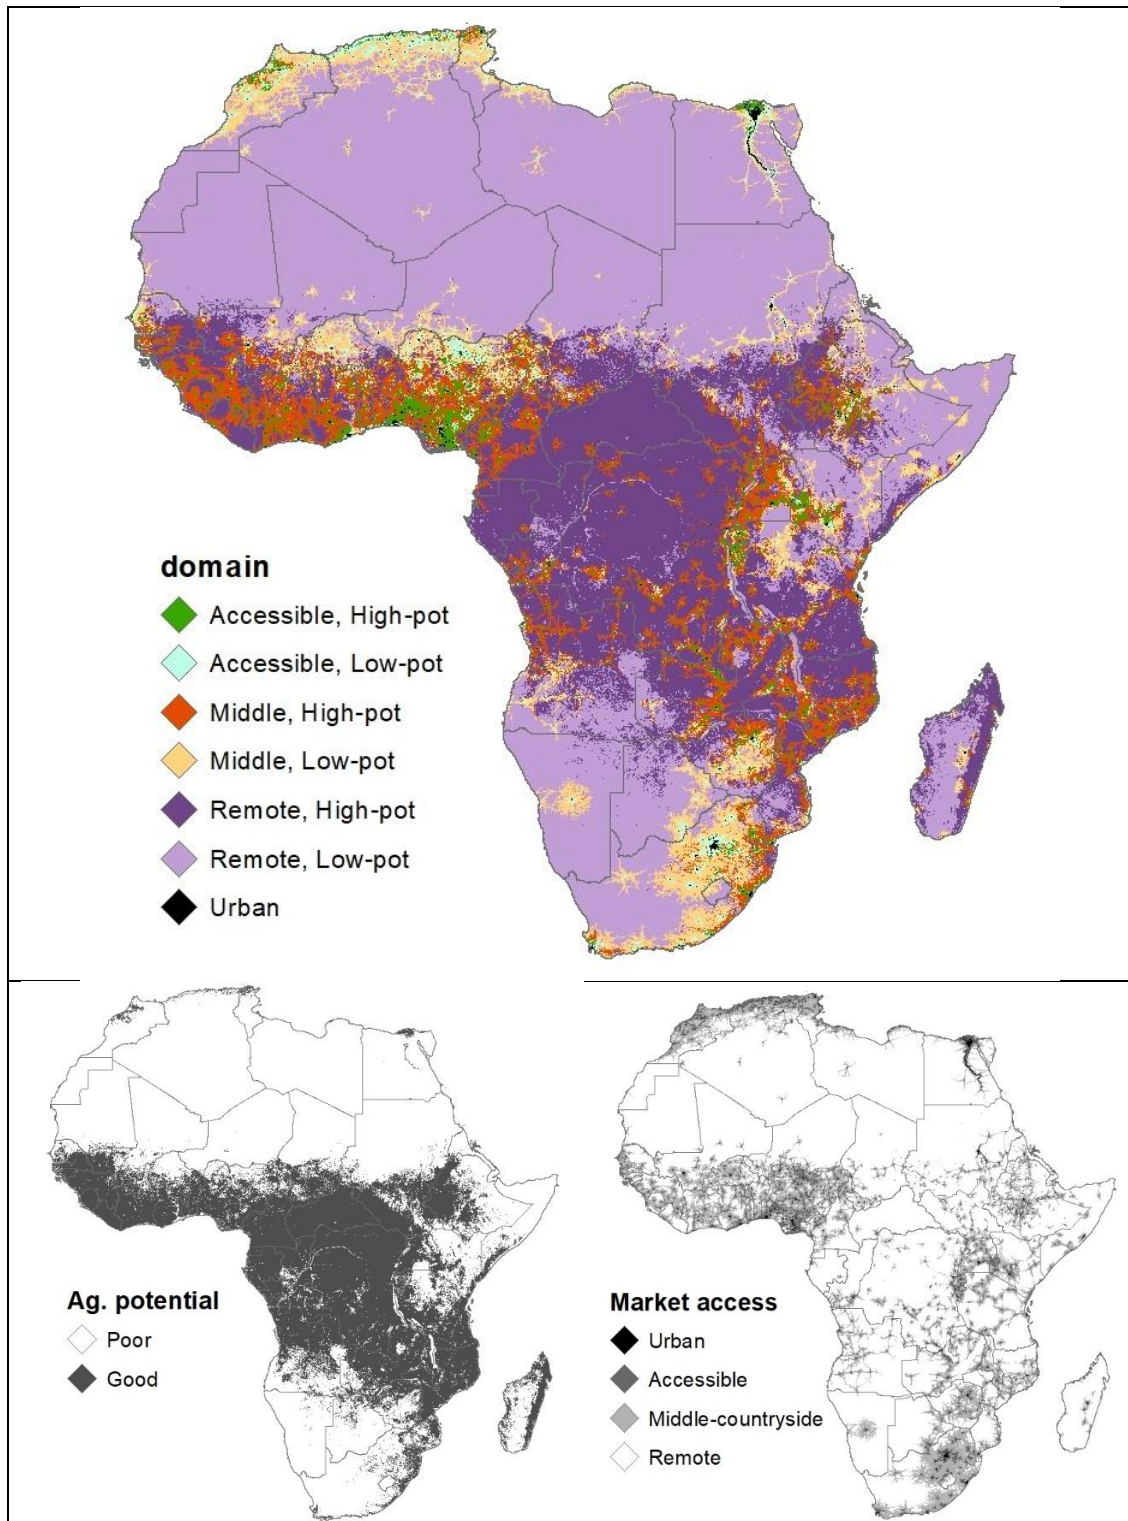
domain
Accessible, High-pot
Accessible, Low-pot
Middle, High-pot
Middle, Low-pot
Remote, High-pot
Remote, Low-pot
Urban

Ag. potential
Poor
Good

Market access
Urban
Accessible
Middle-countryside
Remote